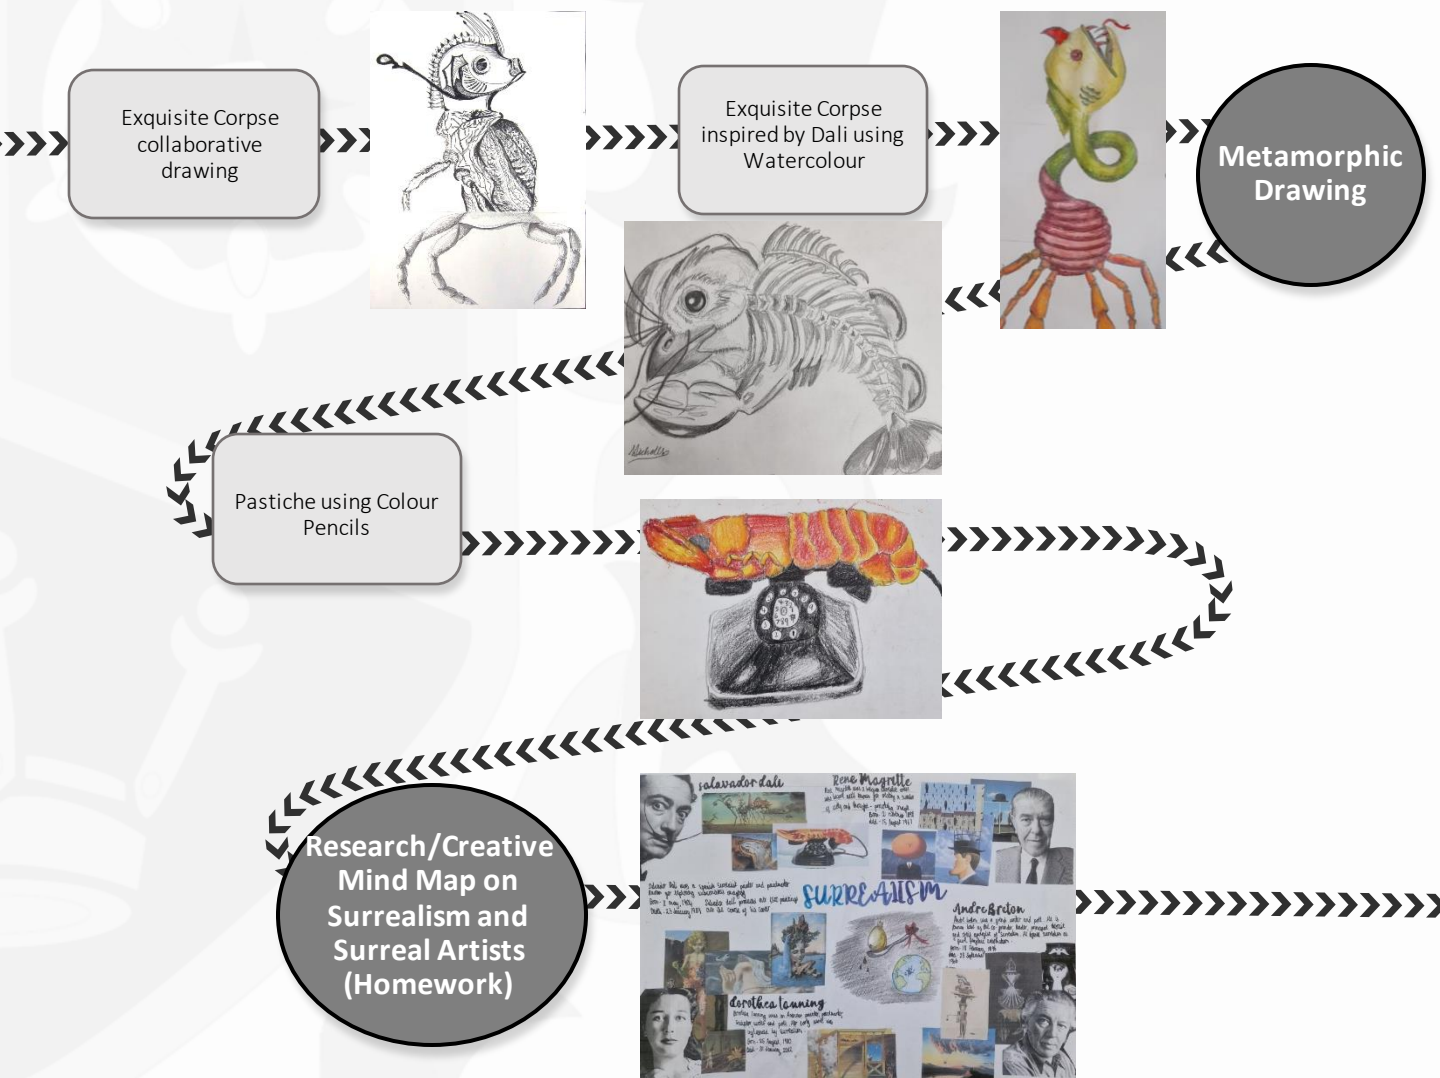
Exquisite Corpse collaborative drawing

Exquisite Corpse inspired by Dali using Watercolour

Metamorphic Drawing

Pastiche using Colour Pencils

Research/Creative Mind Map on Surrealism and Surreal Artists (Homework)

Salvador dali

Rene Magritte

SURREALISM

Andre Breton

dorothea tanning